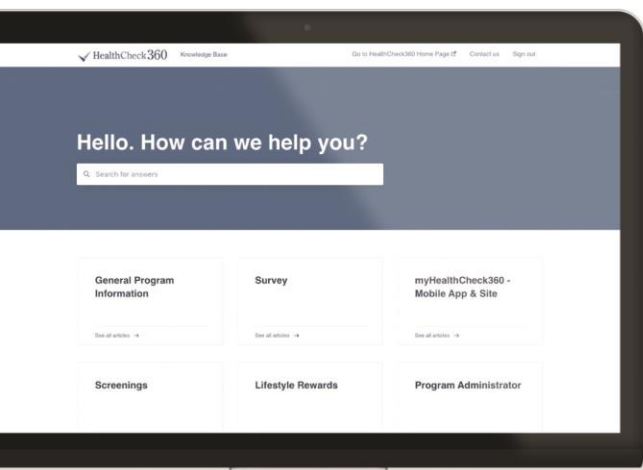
HealthCheck360 Knowledge Base

Go to HealthCheck360 Home Page Contact us Sign out

Hello. How can we help you?

Search for answers

General Program Information

See all articles →

Survey

See all articles →

myHealthCheck360 - Mobile App & Site

See all articles →

Screenings

Lifestyle Rewards

Program Administrator